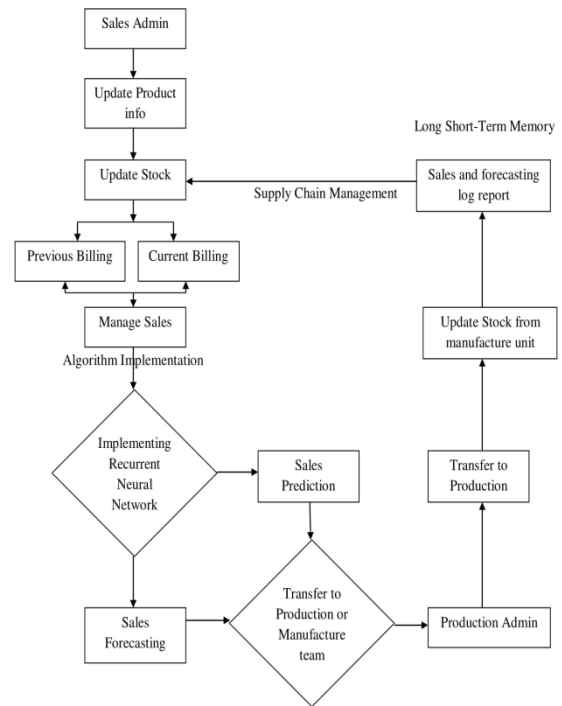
Sales Admin

Update Product info

Update Stock

Previous Billing

Current Billing

Manage Sales

Algorithm Implementation

Implementing Recurrent Neural Network

Sales Prediction

Sales Forecasting

Transfer to Production or Manufacture team

Production Admin

Transfer to Production

Update Stock from manufacture unit

Sales and forecasting log report

Long Short-Term Memory

Supply Chain Management